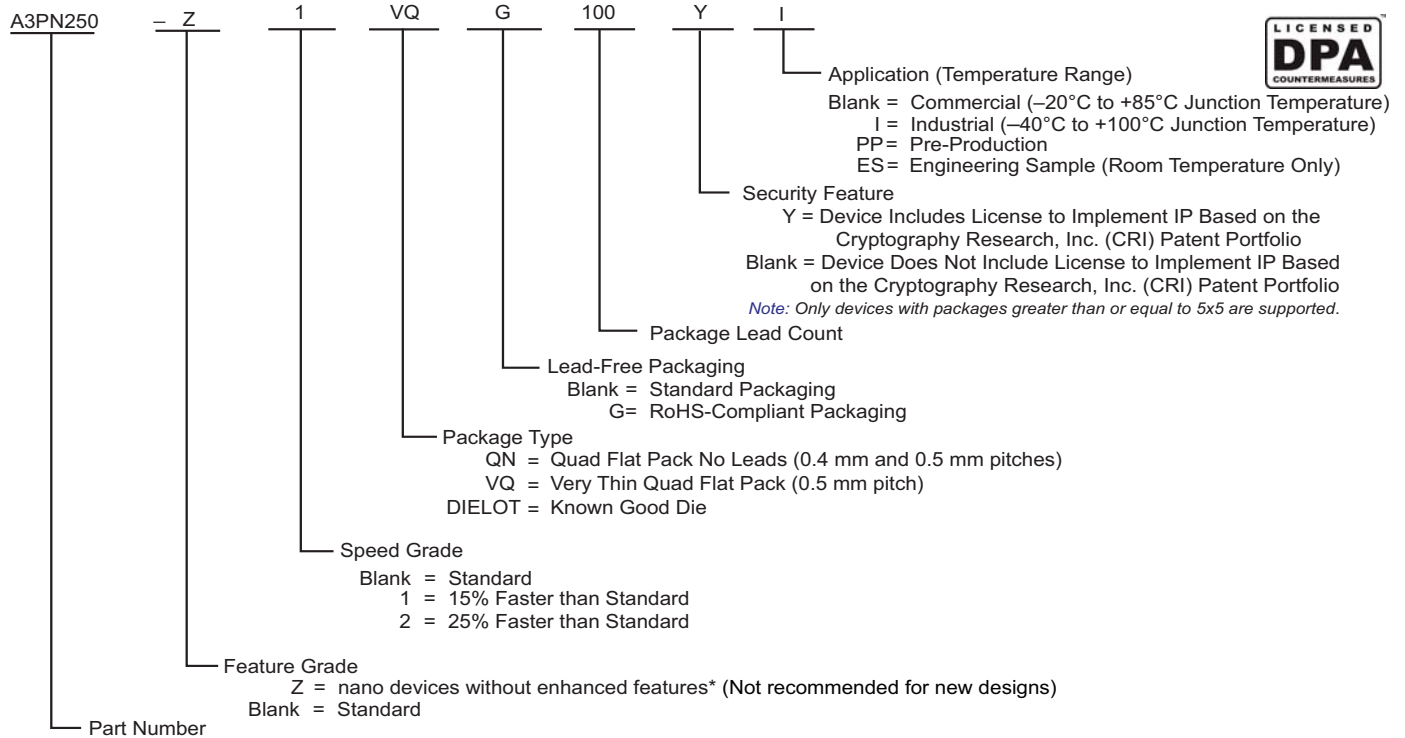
A3PN250 – Z 1 VQ G 100 Y I

LICENSED DPA COUNTERMEASURES ™

Application (Temperature Range)
Blank = Commercial (–20°C to +85°C Junction Temperature)
I = Industrial (–40°C to +100°C Junction Temperature)
PP= Pre-Production
ES= Engineering Sample (Room Temperature Only)

Security Feature
Y = Device Includes License to Implement IP Based on the Cryptography Research, Inc. (CRI) Patent Portfolio
Blank = Device Does Not Include License to Implement IP Based on the Cryptography Research, Inc. (CRI) Patent Portfolio
Note: Only devices with packages greater than or equal to 5x5 are supported.

Package Lead Count

Lead-Free Packaging
Blank = Standard Packaging
G= RoHS-Compliant Packaging

Package Type
QN = Quad Flat Pack No Leads (0.4 mm and 0.5 mm pitches)
VQ = Very Thin Quad Flat Pack (0.5 mm pitch)
DIELOT = Known Good Die

Speed Grade
Blank = Standard
1 = 15% Faster than Standard
2 = 25% Faster than Standard

Feature Grade
Z = nano devices without enhanced features* (Not recommended for new designs)
Blank = Standard

Part Number